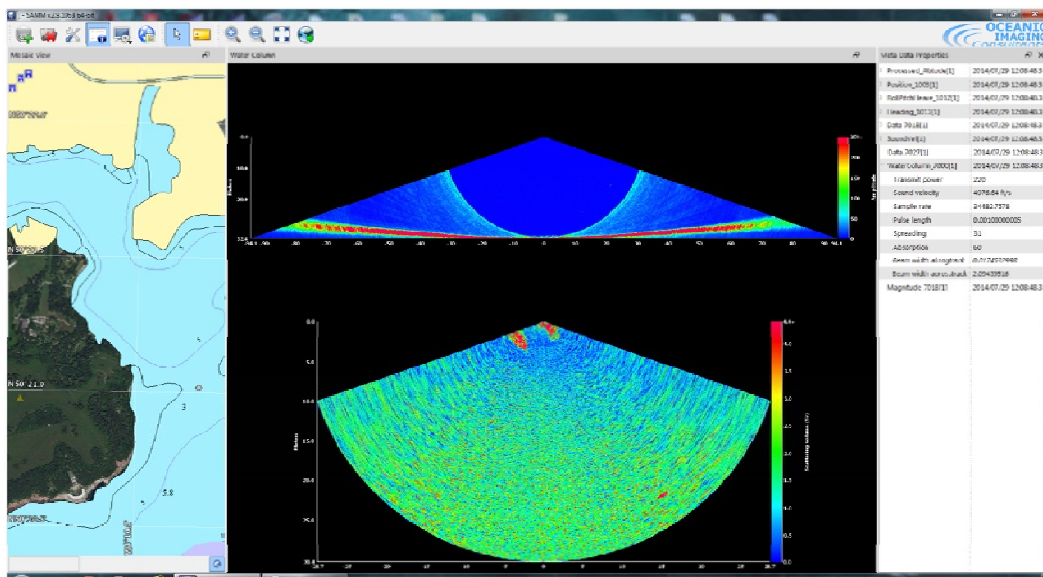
OCEANIC IMAGING Consultants

Mosaic View

Water Column

Meta Data Properties

| | |
|---|---|
| Processed_Attitude[1] | 2014/07/29 12:08:48.3 |
| Position_1003[1] | 2014/07/29 12:08:48.3 |
| RollPitchHeave_1012[1] | 2014/07/29 12:08:48.3 |
| Heading_1013[1] | 2014/07/29 12:08:48.3 |
| Data 7018[1] | 2014/07/29 12:08:48.3 |
| SoundVel[1] | 2014/07/29 12:08:48.3 |
| Data 7027[1] | 2014/07/29 12:08:48.3 |
| WaterColumn_7000[1] | 2014/07/29 12:08:48.3 |
| Transmit power | 220 |
| Sound velocity | 4876.64 ft/s |
| Sample rate | 34482.7578 |
| Pulse length | 0.00100000005 |
| Spreading | 31 |
| Absorption | 60 |
| Beam width alongtrack | 0.017453298 |
| Beam width acrosstrack | 2.05435516 |
| Magnitude 7018[1] | 2014/07/29 12:08:48.3 |

Depth

Amplitude

Scattering Volume

21.0

3

5.8